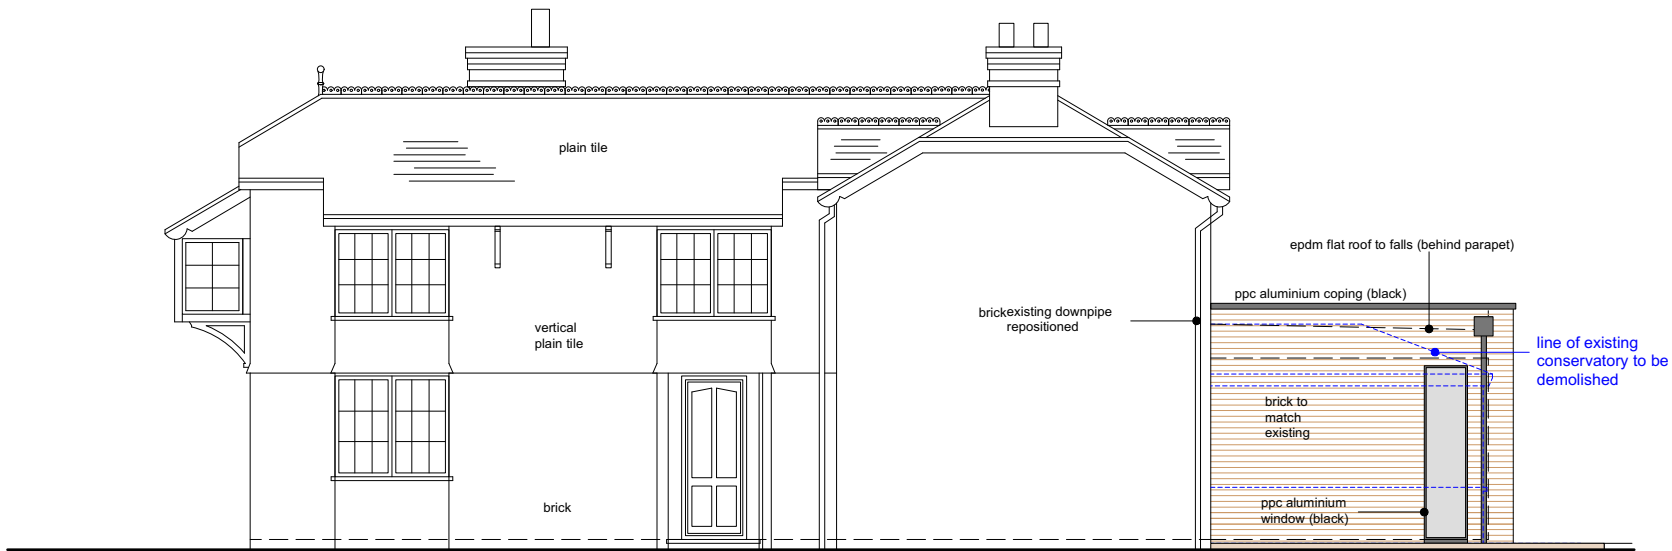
plain tile

vertical
plain tile

brick

brickexisting downpipe
repositioned

epdm flat roof to falls (behind parapet)

ppc aluminium coping (black)

line of existing
conservatory to be
demolished

brick to
match
existing

ppc aluminium
window (black)